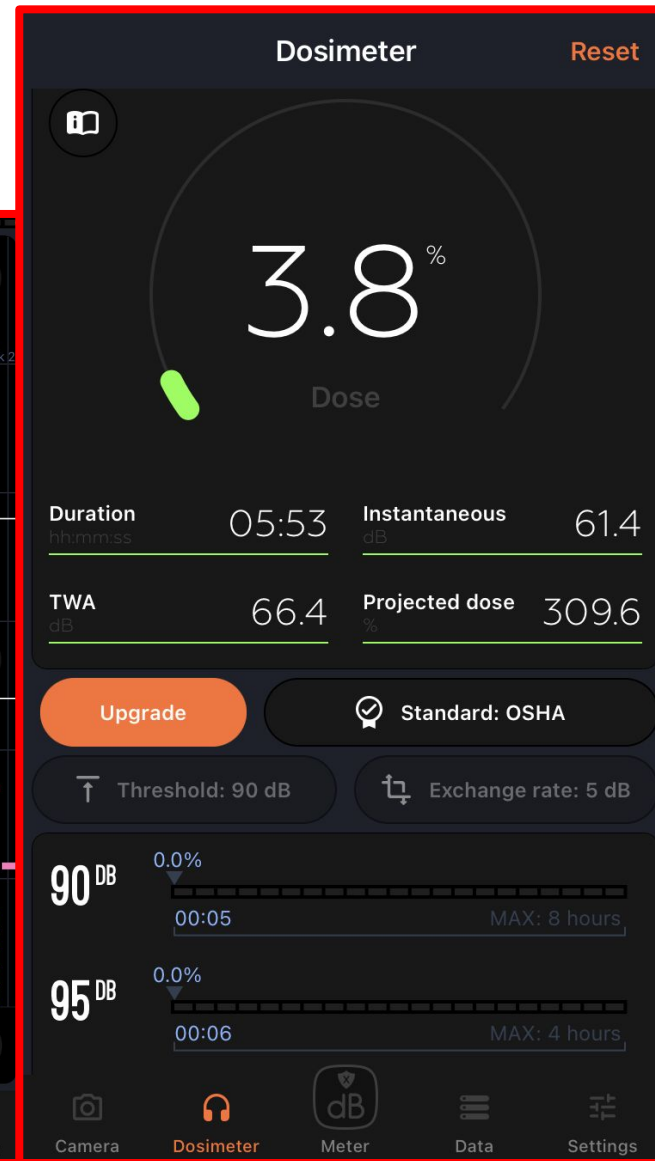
Dosimeter
Reset

3.8 %
Dose

Duration
hh:mm:ss
05:53

Instantaneous
dB
61.4

TWA
dB
66.4

Projected dose
%
309.6

Upgrade
Standard: OSHA

Threshold: 90 dB
Exchange rate: 5 dB

90 DB
0.0%
00:05
MAX: 8 hours

95 DB
0.0%
00:06
MAX: 4 hours

Camera
Dosimeter
dB
Meter
Data
Settings